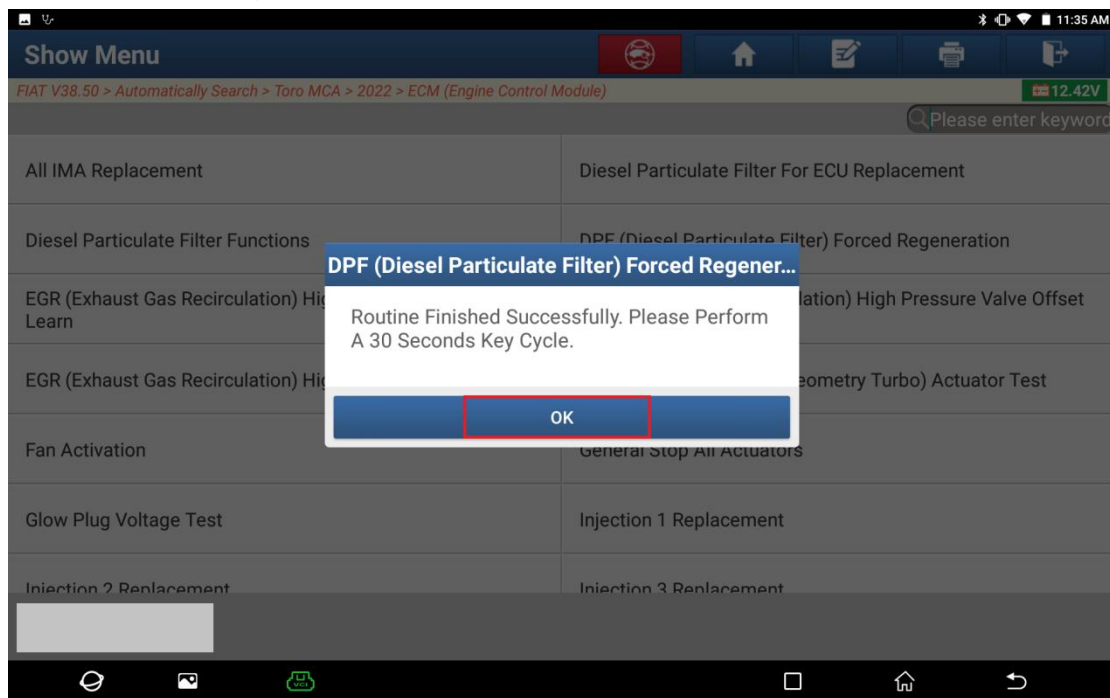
11:35 AM

Show Menu

FIAT V38.50 > Automatically Search > Toro MCA > 2022 > ECM (Engine Control Module)

12.42V

Please enter keyword

All IMA Replacement

Diesel Particulate Filter For ECU Replacement

Diesel Particulate Filter Functions

DPF (Diesel Particulate Filter) Forced Regeneration

EGR (Exhaust Gas Recirculation) Hi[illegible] Learn

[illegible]lation) High Pressure Valve Offset

EGR (Exhaust Gas Recirculation) Hi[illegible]

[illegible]eometry Turbo) Actuator Test

Fan Activation

General Stop All Actuators

Glow Plug Voltage Test

Injection 1 Replacement

Injection 2 Replacement

Injection 3 Replacement

DPF (Diesel Particulate Filter) Forced Regener...

Routine Finished Successfully. Please Perform A 30 Seconds Key Cycle.

OK